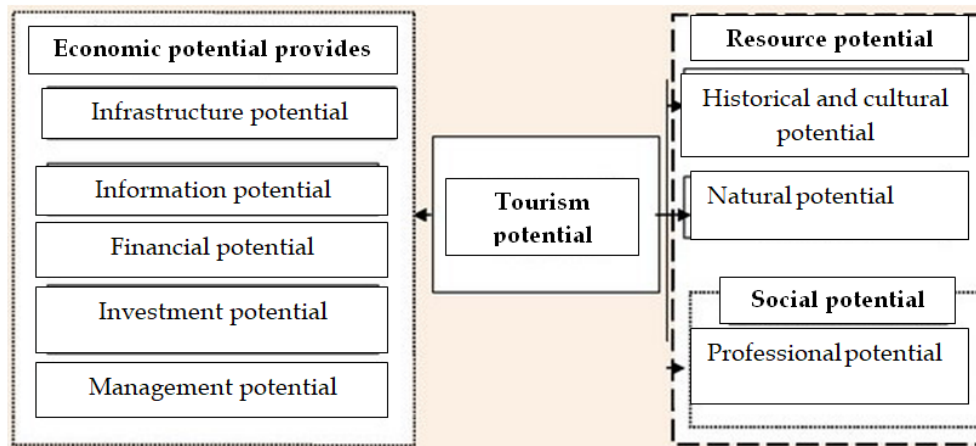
Economic potential provides

Infrastructure potential

Information potential

Financial potential

Investment potential

Management potential

Tourism potential

Resource potential

Historical and cultural potential

Natural potential

Social potential

Professional potential